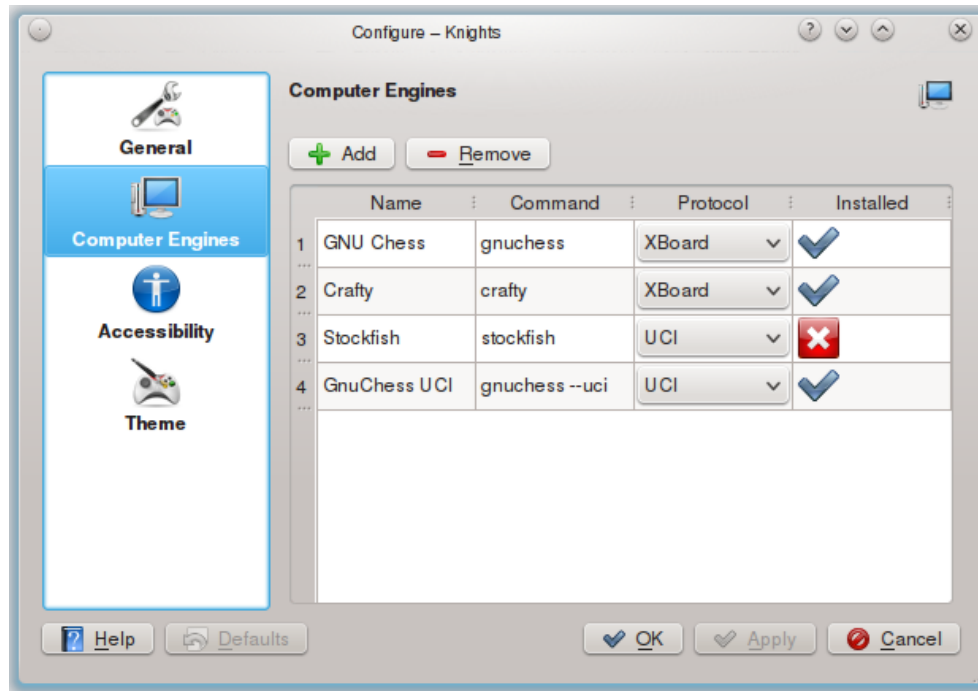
Configure – Knights

General
Computer Engines
Accessibility
Theme

Computer Engines

Add
Remove

| | Name | Command | Protocol | Installed |
|---|---|---|---|---|
| 1 | GNU Chess | gnuchess | XBoard | |
| 2 | Crafty | crafty | XBoard | |
| 3 | Stockfish | stockfish | UCI | |
| 4 | GnuChess UCI | gnuchess --uci | UCI | |

Help
Defaults
OK
Apply
Cancel